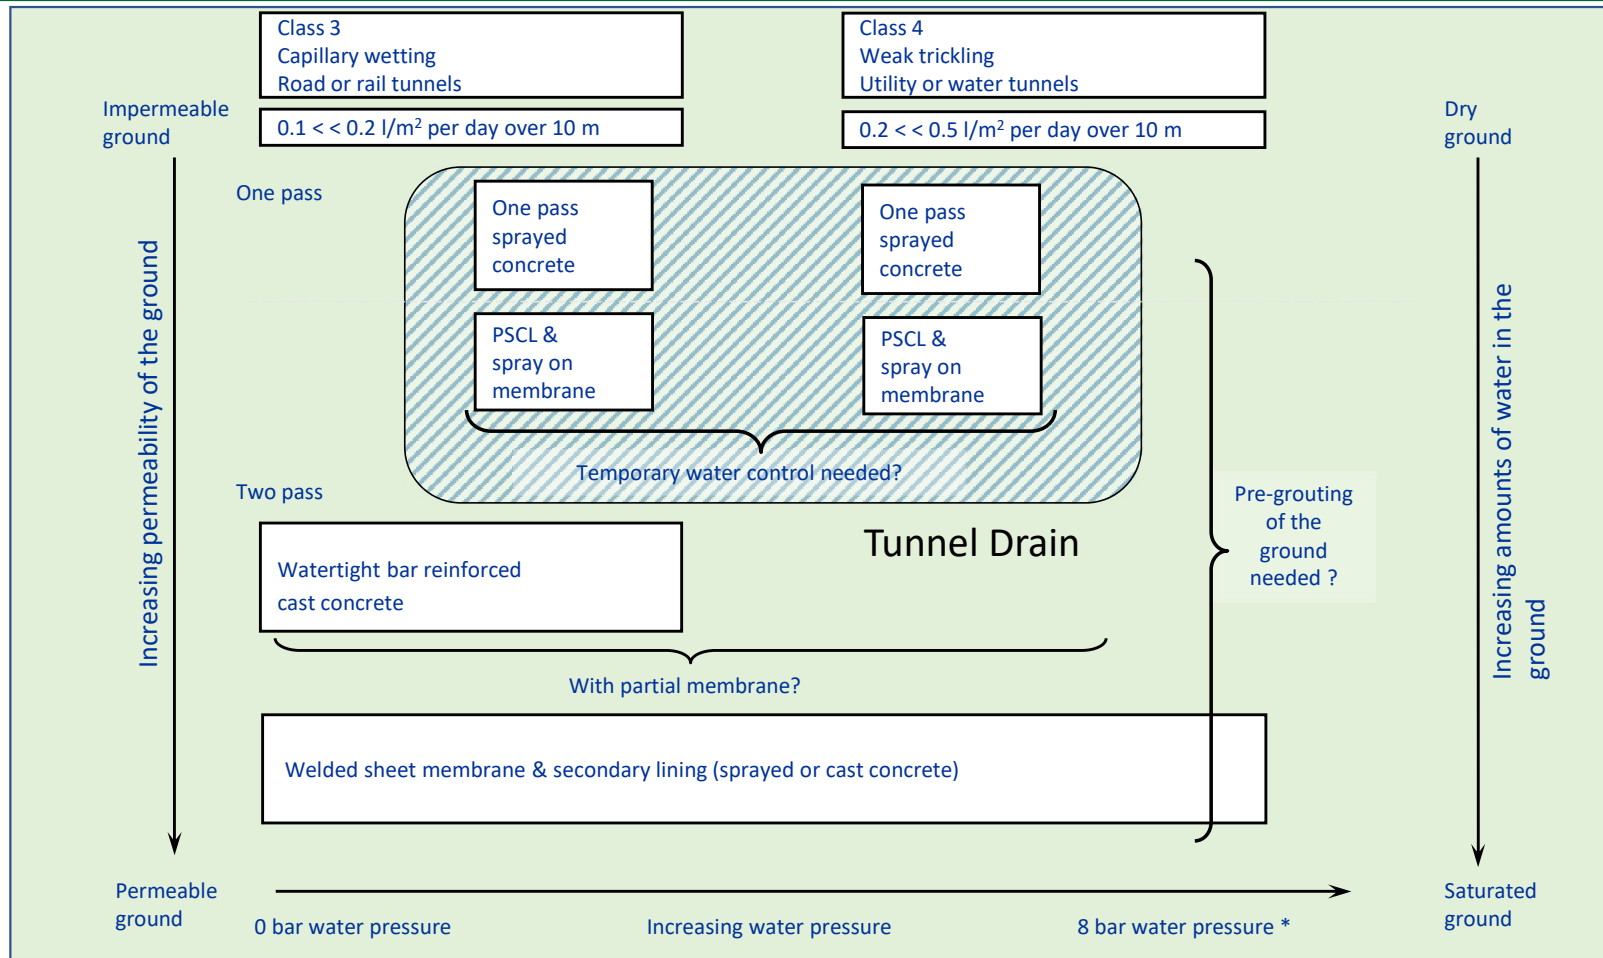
Class 3
Capillary wetting
Road or rail tunnels

Class 4
Weak trickling
Utility or water tunnels

Impermeable ground

$0.1 < < 0.2$ l/m$^2$ per day over 10 m

$0.2 < < 0.5$ l/m$^2$ per day over 10 m

Dry ground

One pass

One pass sprayed concrete

One pass sprayed concrete

PSCL & spray on membrane

PSCL & spray on membrane

Temporary water control needed?

Increasing permeability of the ground

Increasing amounts of water in the ground

Two pass

Tunnel Drain

Pre-grouting of the ground needed ?

Watertight bar reinforced cast concrete

With partial membrane?

Welded sheet membrane & secondary lining (sprayed or cast concrete)

Permeable ground

0 bar water pressure

Increasing water pressure

8 bar water pressure *

Saturated ground